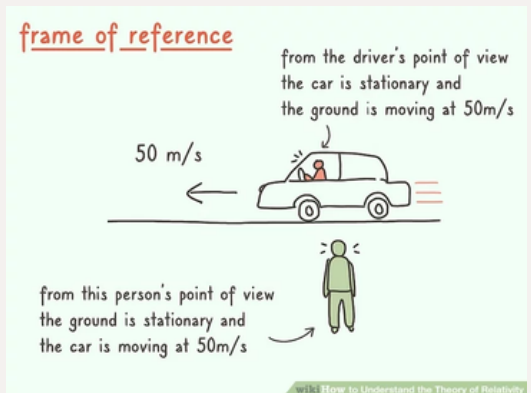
frame of reference

from the driver's point of view the car is stationary and the ground is moving at 50m/s

50 m/s

from this person's point of view the ground is stationary and the car is moving at 50m/s

wikiHow to Understand the Theory of Relativity